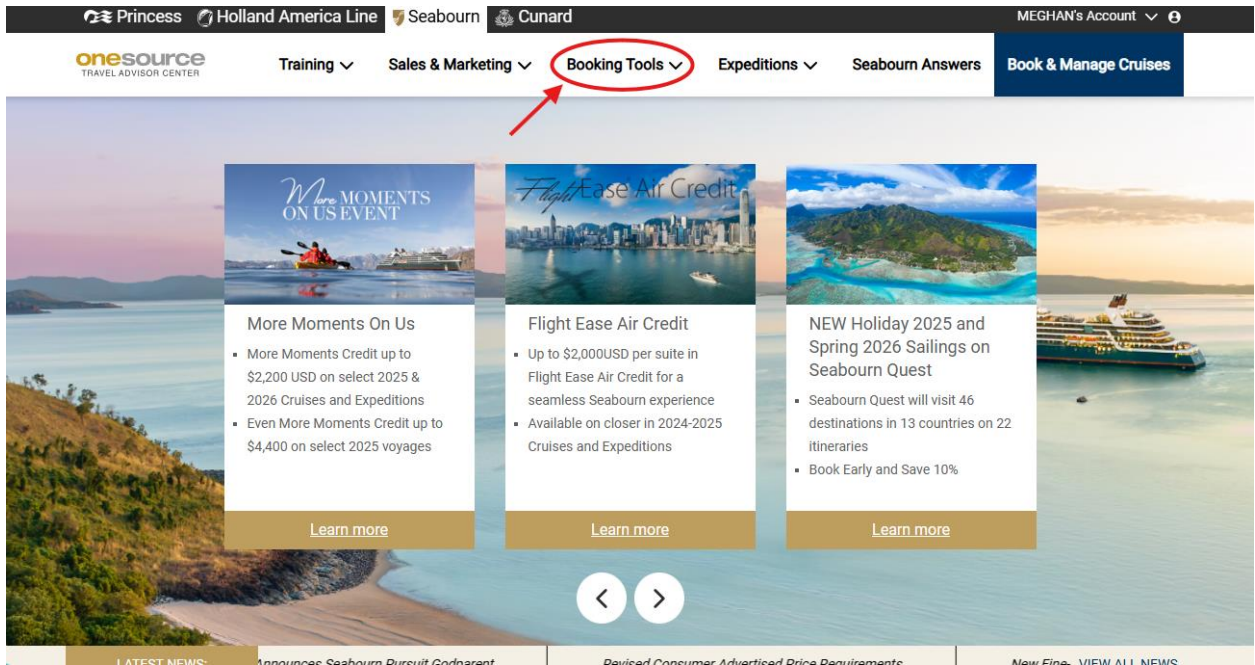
Princess Holland America Line Seabourn Cunard MEGHAN's Account

onesource TRAVEL ADVISOR CENTER

Training Sales & Marketing Booking Tools Expeditions Seabourn Answers Book & Manage Cruises

More MOMENTS ON US EVENT

More Moments On Us

- More Moments Credit up to \$2,200 USD on select 2025 & 2026 Cruises and Expeditions
- Even More Moments Credit up to \$4,400 on select 2025 voyages

Learn more

Flight Ease Air Credit

Flight Ease Air Credit

- Up to \$2,000USD per suite in Flight Ease Air Credit for a seamless Seabourn experience
- Available on closer in 2024-2025 Cruises and Expeditions

Learn more

NEW Holiday 2025 and Spring 2026 Sailings on Seabourn Quest

- Seabourn Quest will visit 46 destinations in 13 countries on 22 itineraries
- Book Early and Save 10%

Learn more

LATEST NEWS: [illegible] Announces Seabourn Pursuit Godparent Revised Consumer Advertised Price Requirements New Fine- VIEW ALL NEWS